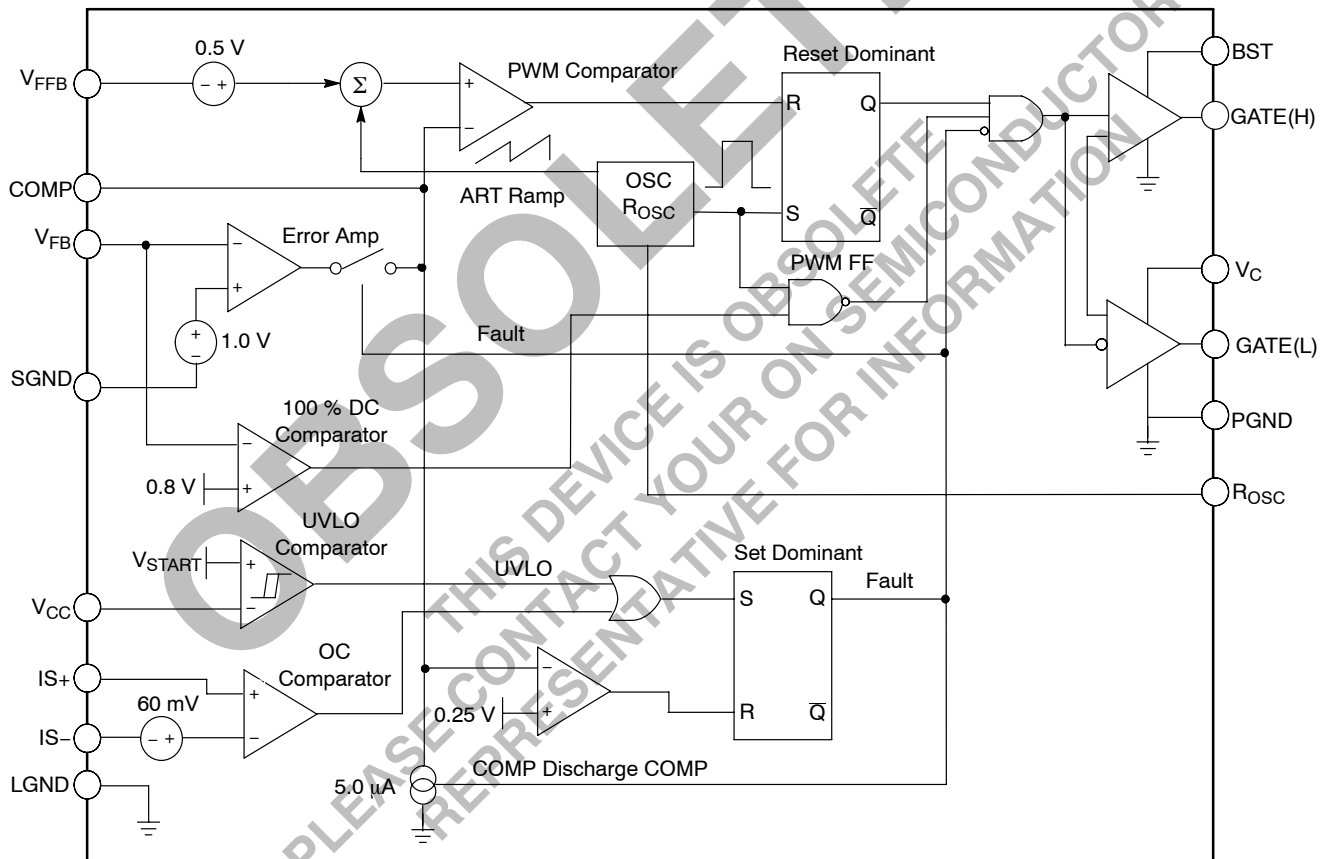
OBSOLETE
THIS DEVICE IS OBSOLETE
PLEASE CONTACT YOUR ON SEMICONDUCTOR
REPRESENTATIVE FOR INFORMATION

$V_{FFB}$
0.5 V
− +
Σ
PWM Comparator
+
−
Reset Dominant
R
Q
S
$\overline{Q}$
BST
GATE(H)
COMP
ART Ramp
OSC
$R_{OSC}$
$V_{FB}$
Error Amp
−
+
PWM FF
$V_C$
+
−
1.0 V
Fault
GATE(L)
SGND
100 % DC
Comparator
−
+
PGND
0.8 V
$R_{OSC}$
UVLO
Comparator
$V_{START}$
+
−
UVLO
Set Dominant
S
Q
Fault
R
$\overline{Q}$
$V_{CC}$
OC
Comparator
IS+
+
−
60 mV
− +
IS−
0.25 V
−
+
LGND
5.0 μA
COMP Discharge COMP